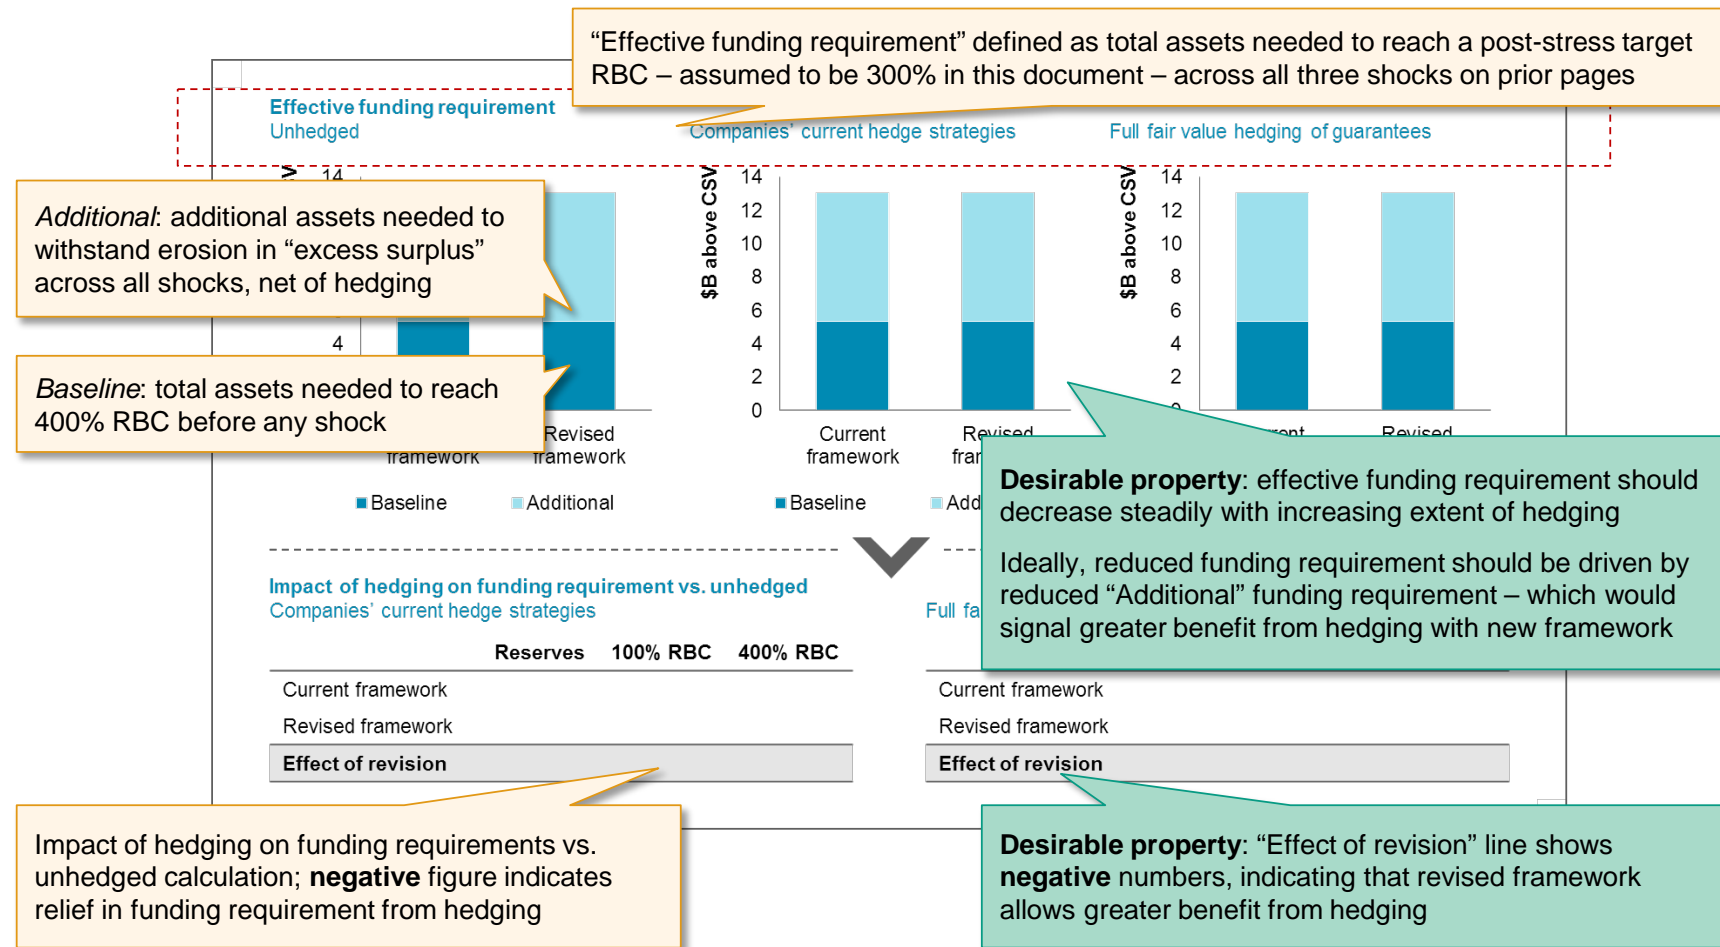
"Effective funding requirement" defined as total assets needed to reach a post-stress target RBC – assumed to be 300% in this document – across all three shocks on prior pages

Effective funding requirement
Unhedged

Companies' current hedge strategies

Full fair value hedging of guarantees

14

Additional: additional assets needed to withstand erosion in "excess surplus" across all shocks, net of hedging

4

Baseline: total assets needed to reach 400% RBC before any shock

framework

Revised framework

Baseline Additional

$B above CSV

14
12
10
8
6
4
2
0

Current framework

Revised fra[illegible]

Baseline Add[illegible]

$B above CSV

14
12
10
8
6
4
2

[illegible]rent

Revised

Desirable property: effective funding requirement should decrease steadily with increasing extent of hedging

Ideally, reduced funding requirement should be driven by reduced "Additional" funding requirement – which would signal greater benefit from hedging with new framework

Impact of hedging on funding requirement vs. unhedged
Companies' current hedge strategies

Full fa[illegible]

| | Reserves | 100% RBC | 400% RBC |
|---|---|---|---|
| Current framework | | | |
| Revised framework | | | |
| Effect of revision | | | |

| |
|---|
| Current framework |
| Revised framework |
| Effect of revision |

Impact of hedging on funding requirements vs. unhedged calculation; negative figure indicates relief in funding requirement from hedging

Desirable property: "Effect of revision" line shows negative numbers, indicating that revised framework allows greater benefit from hedging